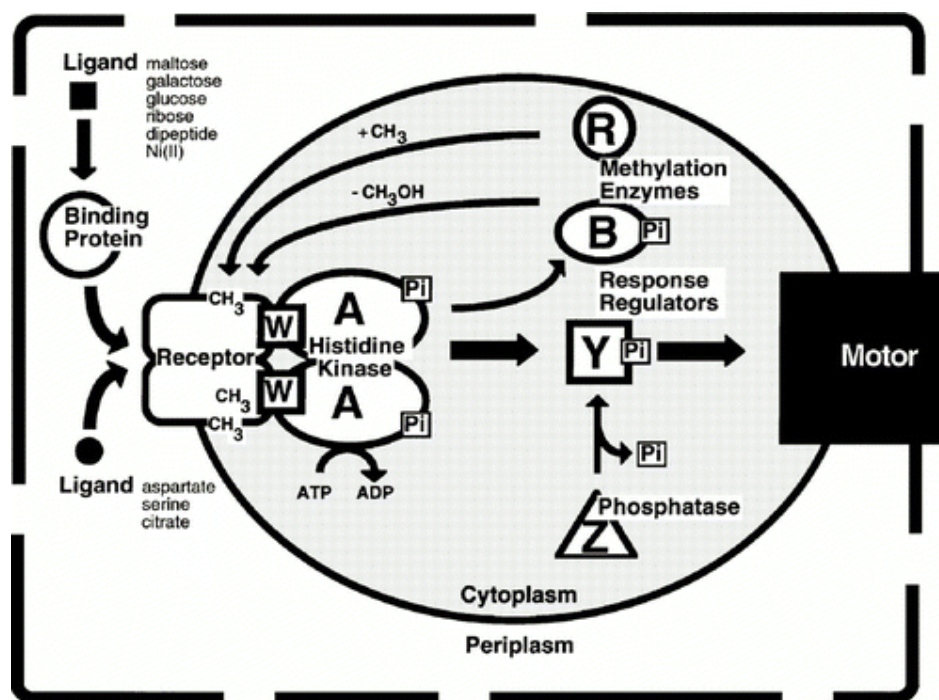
Ligand maltose galactose glucose ribose dipeptide Ni(II)

Binding Protein

$+CH_3$

$-CH_3OH$

R

Methylation Enzymes

B Pi

Response Regulators

$CH_3$

W

A

Pi

Receptor

Histidine Kinase

W

$CH_3$

$CH_3$

A

Pi

Y Pi

Motor

ATP ADP

Pi

Ligand aspartate serine citrate

Phosphatase

Z

Cytoplasm

Periplasm